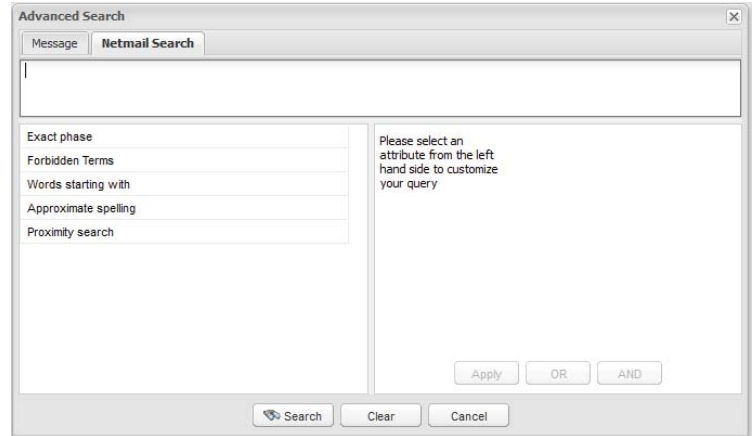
Advanced Search

Message | Netmail Search

Exact phase
Forbidden Terms
Words starting with
Approximate spelling
Proximity search

Please select an attribute from the left hand side to customize your query

Apply | OR | AND

Search | Clear | Cancel